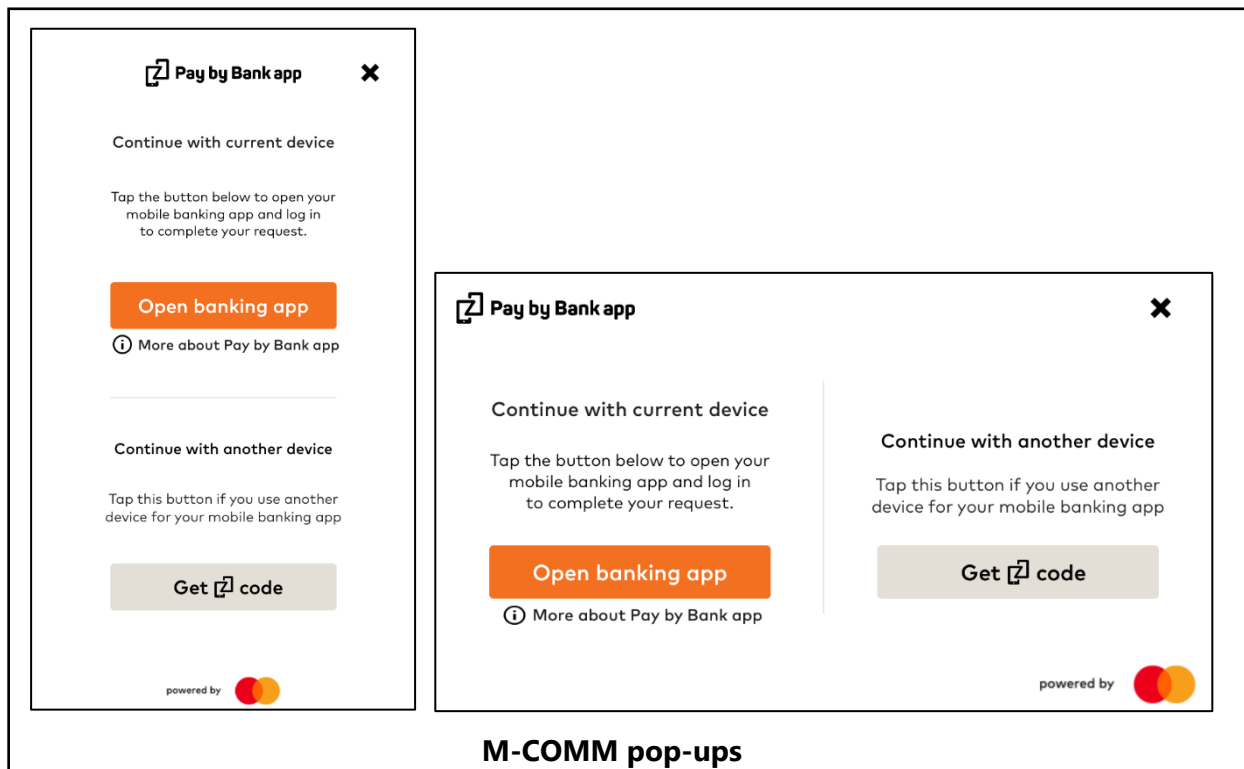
Pay by Bank app

Continue with current device

Tap the button below to open your mobile banking app and log in to complete your request.

Open banking app

More about Pay by Bank app

Continue with another device

Tap this button if you use another device for your mobile banking app

Get code

powered by

Pay by Bank app

Continue with current device

Tap the button below to open your mobile banking app and log in to complete your request.

Open banking app

More about Pay by Bank app

Continue with another device

Tap this button if you use another device for your mobile banking app

Get code

powered by

M-COMM pop-ups